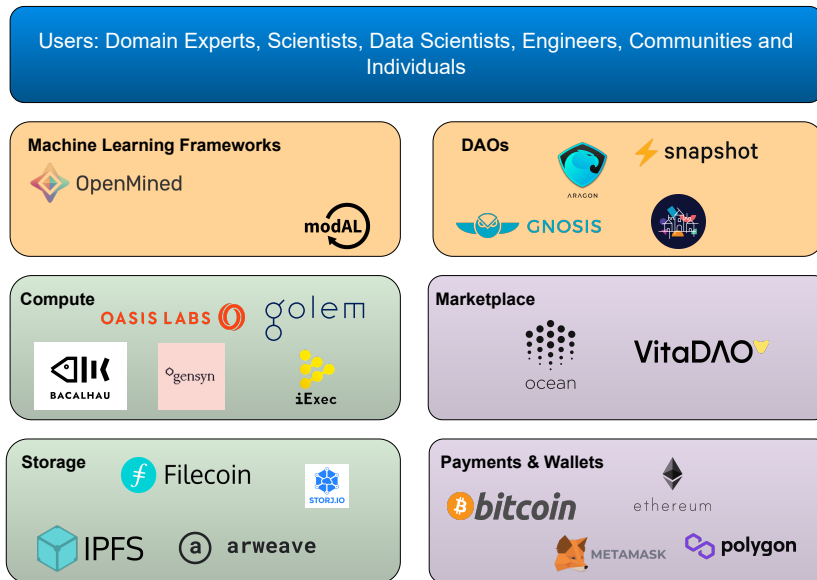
Users: Domain Experts, Scientists, Data Scientists, Engineers, Communities and Individuals

Machine Learning Frameworks

OpenMined

modAL

DAOs

ARAGON

snapshot

GNOSIS

Compute

OASIS LABS

golem

BACALHAU

gensyn

iExec

Marketplace

ocean

VitaDAO

Storage

Filecoin

STORJ.IO

IPFS

arweave

Payments & Wallets

bitcoin

ethereum

METAMASK

polygon